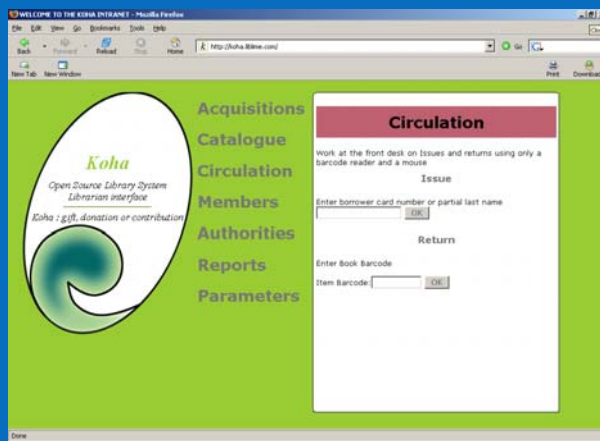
WELCOME TO THE KOHA INTRANET - Mozilla Firefox

File Edit View Go Bookmarks Tools Help

Back Forward Reload Stop Home http://koha.liblime.com/ Go

New Tab New Window Print Download

Koha

Open Source Library System

Librarian interface

Koha : gift, donation or contribution

Acquisitions

Catalogue

Circulation

Members

Authorities

Reports

Parameters

Circulation

Work at the front desk on Issues and returns using only a barcode reader and a mouse

Issue

Enter borrower card number or partial last name

OK

Return

Enter Book Barcode

Item Barcode: OK

Done